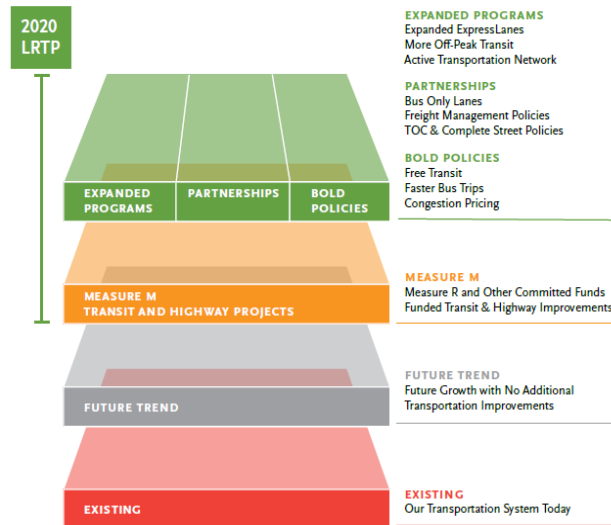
2020 LRTP

EXPANDED PROGRAMS
Expanded ExpressLanes
More Off-Peak Transit
Active Transportation Network

PARTNERSHIPS
Bus Only Lanes
Freight Management Policies
TOC & Complete Street Policies

BOLD POLICIES
Free Transit
Faster Bus Trips
Congestion Pricing

EXPANDED PROGRAMS

PARTNERSHIPS

BOLD POLICIES

MEASURE M
TRANSIT AND HIGHWAY PROJECTS

MEASURE M
Measure R and Other Committed Funds
Funded Transit & Highway Improvements

FUTURE TREND

FUTURE TREND
Future Growth with No Additional Transportation Improvements

EXISTING

EXISTING
Our Transportation System Today